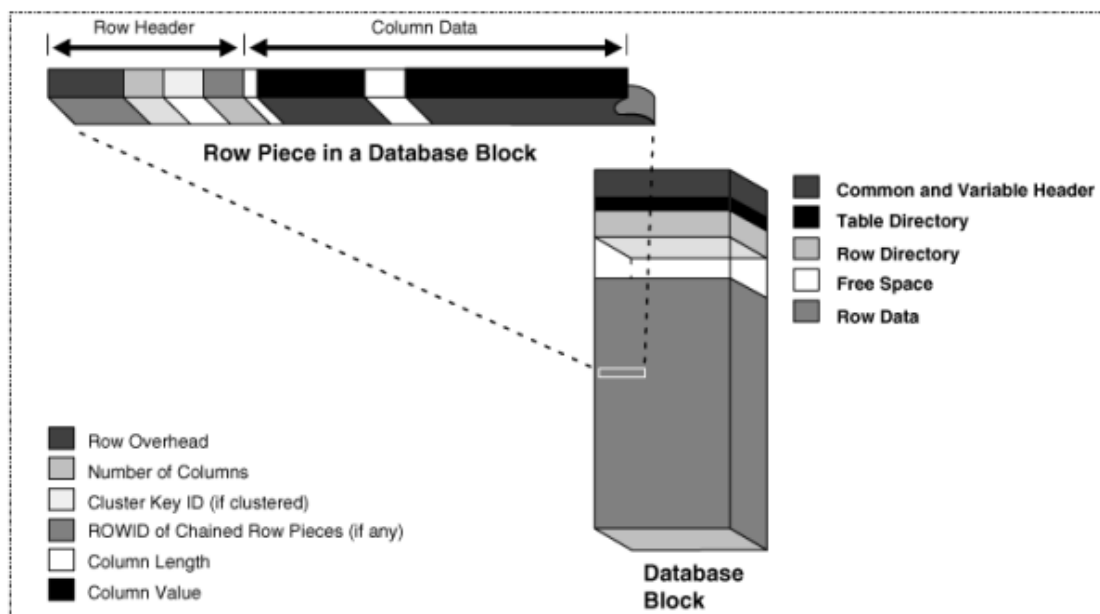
Row Header

Column Data

Row Piece in a Database Block

Common and Variable Header
Table Directory
Row Directory
Free Space
Row Data

Row Overhead
Number of Columns
Cluster Key ID (if clustered)
ROWID of Chained Row Pieces (if any)
Column Length
Column Value

Database Block